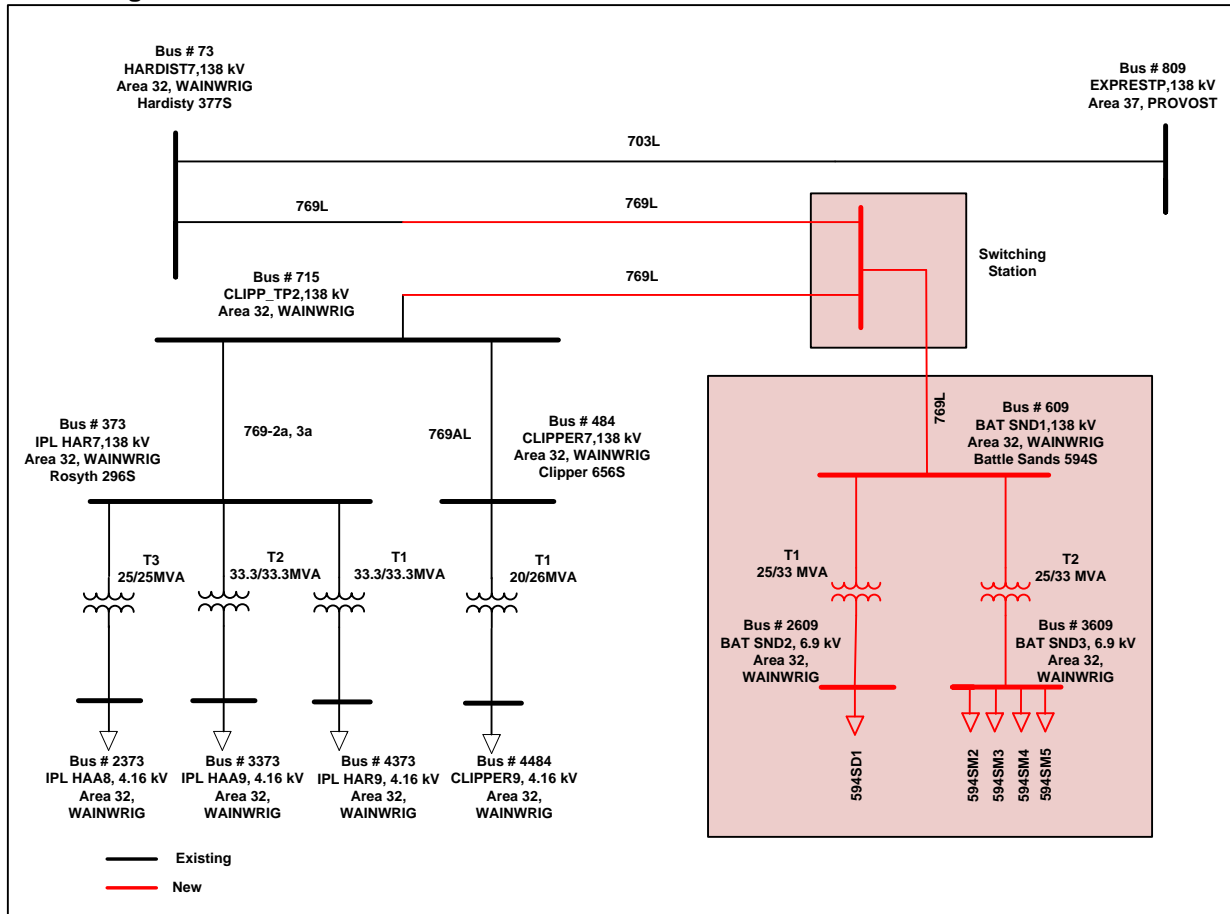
Bus # 73
HARDIST7,138 kV
Area 32, WAINWRIG
Hardisty 377S

Bus # 809
EXPRESTP,138 kV
Area 37, PROVOST

703L

769L

769L

Switching Station

Bus # 715
CLIPP_TP2,138 kV
Area 32, WAINWRIG

769L

769L

Bus # 609
BAT SND1,138 kV
Area 32, WAINWRIG
Battle Sands 594S

Bus # 373
IPL HAR7,138 kV
Area 32, WAINWRIG
Rosyth 296S

769-2a, 3a

769AL

Bus # 484
CLIPPER7,138 kV
Area 32, WAINWRIG
Clipper 656S

T3
25/25MVA

T2
33.3/33.3MVA

T1
33.3/33.3MVA

T1
20/26MVA

T1
25/33 MVA

T2
25/33 MVA

Bus # 2609
BAT SND2, 6.9 kV
Area 32,
WAINWRIG

Bus # 3609
BAT SND3, 6.9 kV
Area 32,
WAINWRIG

594SD1

594SM2
594SM3
594SM4
594SM5

Bus # 2373
IPL HAA8, 4.16 kV
Area 32,
WAINWRIG

Bus # 3373
IPL HAA9, 4.16 kV
Area 32,
WAINWRIG

Bus # 4373
IPL HAR9, 4.16 kV
Area 32,
WAINWRIG

Bus # 4484
CLIPPER9, 4.16 kV
Area 32,
WAINWRIG

Existing
New